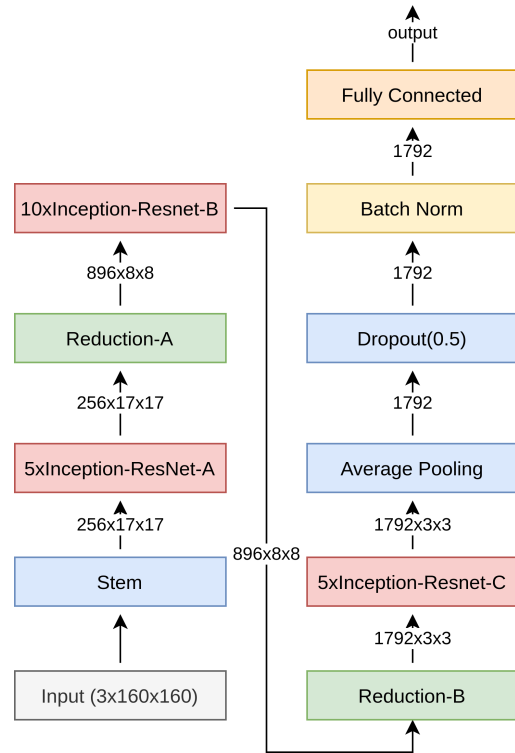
10xInception-Resnet-B

896x8x8

Reduction-A

256x17x17

5xInception-ResNet-A

256x17x17

Stem

Input (3x160x160)

896x8x8

output

Fully Connected

1792

Batch Norm

1792

Dropout(0.5)

1792

Average Pooling

1792x3x3

5xInception-Resnet-C

1792x3x3

Reduction-B